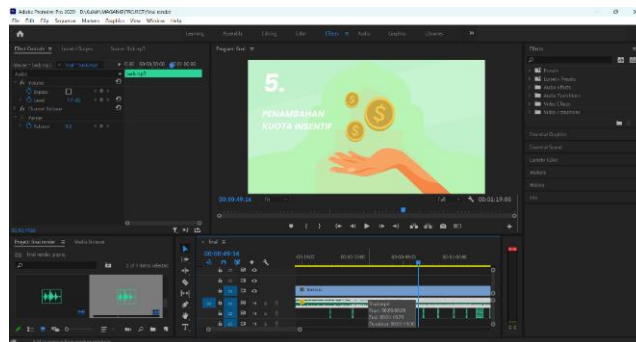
Adobe Premiere Pro 2020 - D:\Kuliah\MAGANG\PROJECT\final render
File Edit Clip Sequence Markers Graphics View Window Help

Learning Assembly Editing Color Effects Audio Graphics Libraries

Effect Controls ≡ Lumetri Scopes Source: Bali.mp4

Program: final ≡

5.

PENAMBAHAN KUOTA INSENTIF

00:00:49:14 Fit 1/4 00:01:19:00

Effects

Presets
Lumetri Presets
Audio Effects
Audio Transitions
Video Effects
Video Transitions

Essential Graphics
Essential Sound
Lumetri Color
Libraries
Markers
History
Info

Project: final render ≡ Media Browser

final render.prproj

1 of 4 items selected

final ≡

00:00:49:14

Nature